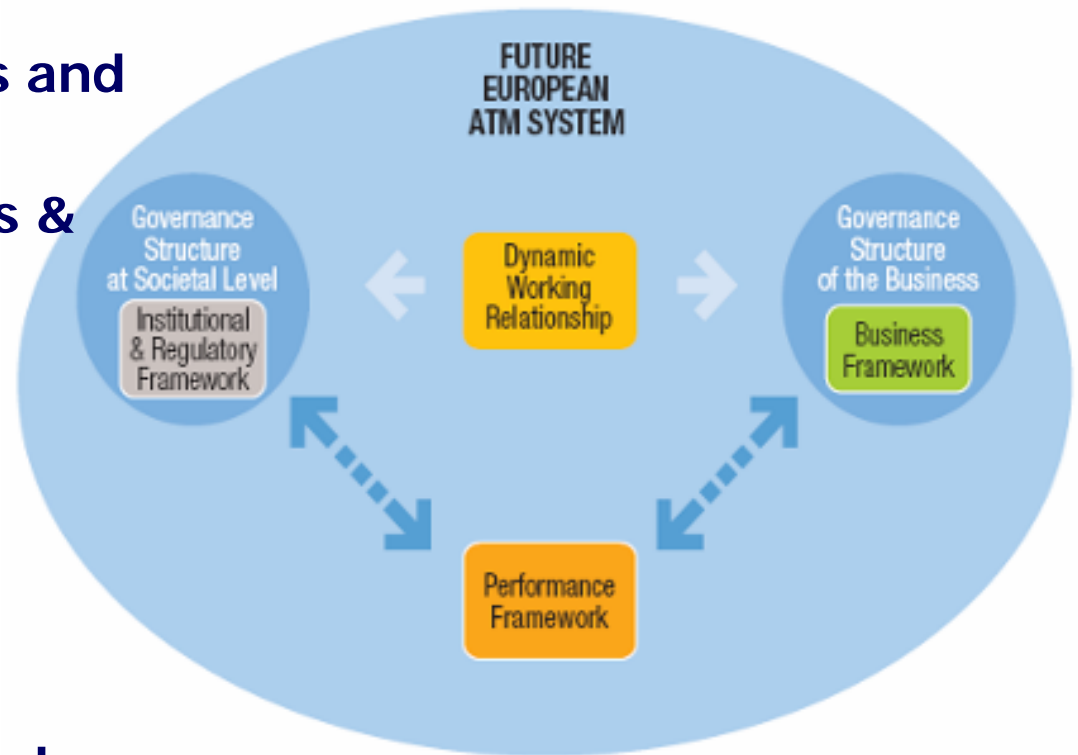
s and

s &

FUTURE EUROPEAN ATM SYSTEM

Governance Structure at Societal Level

Institutional & Regulatory Framework

Dynamic Working Relationship

Governance Structure of the Business

Business Framework

Performance Framework